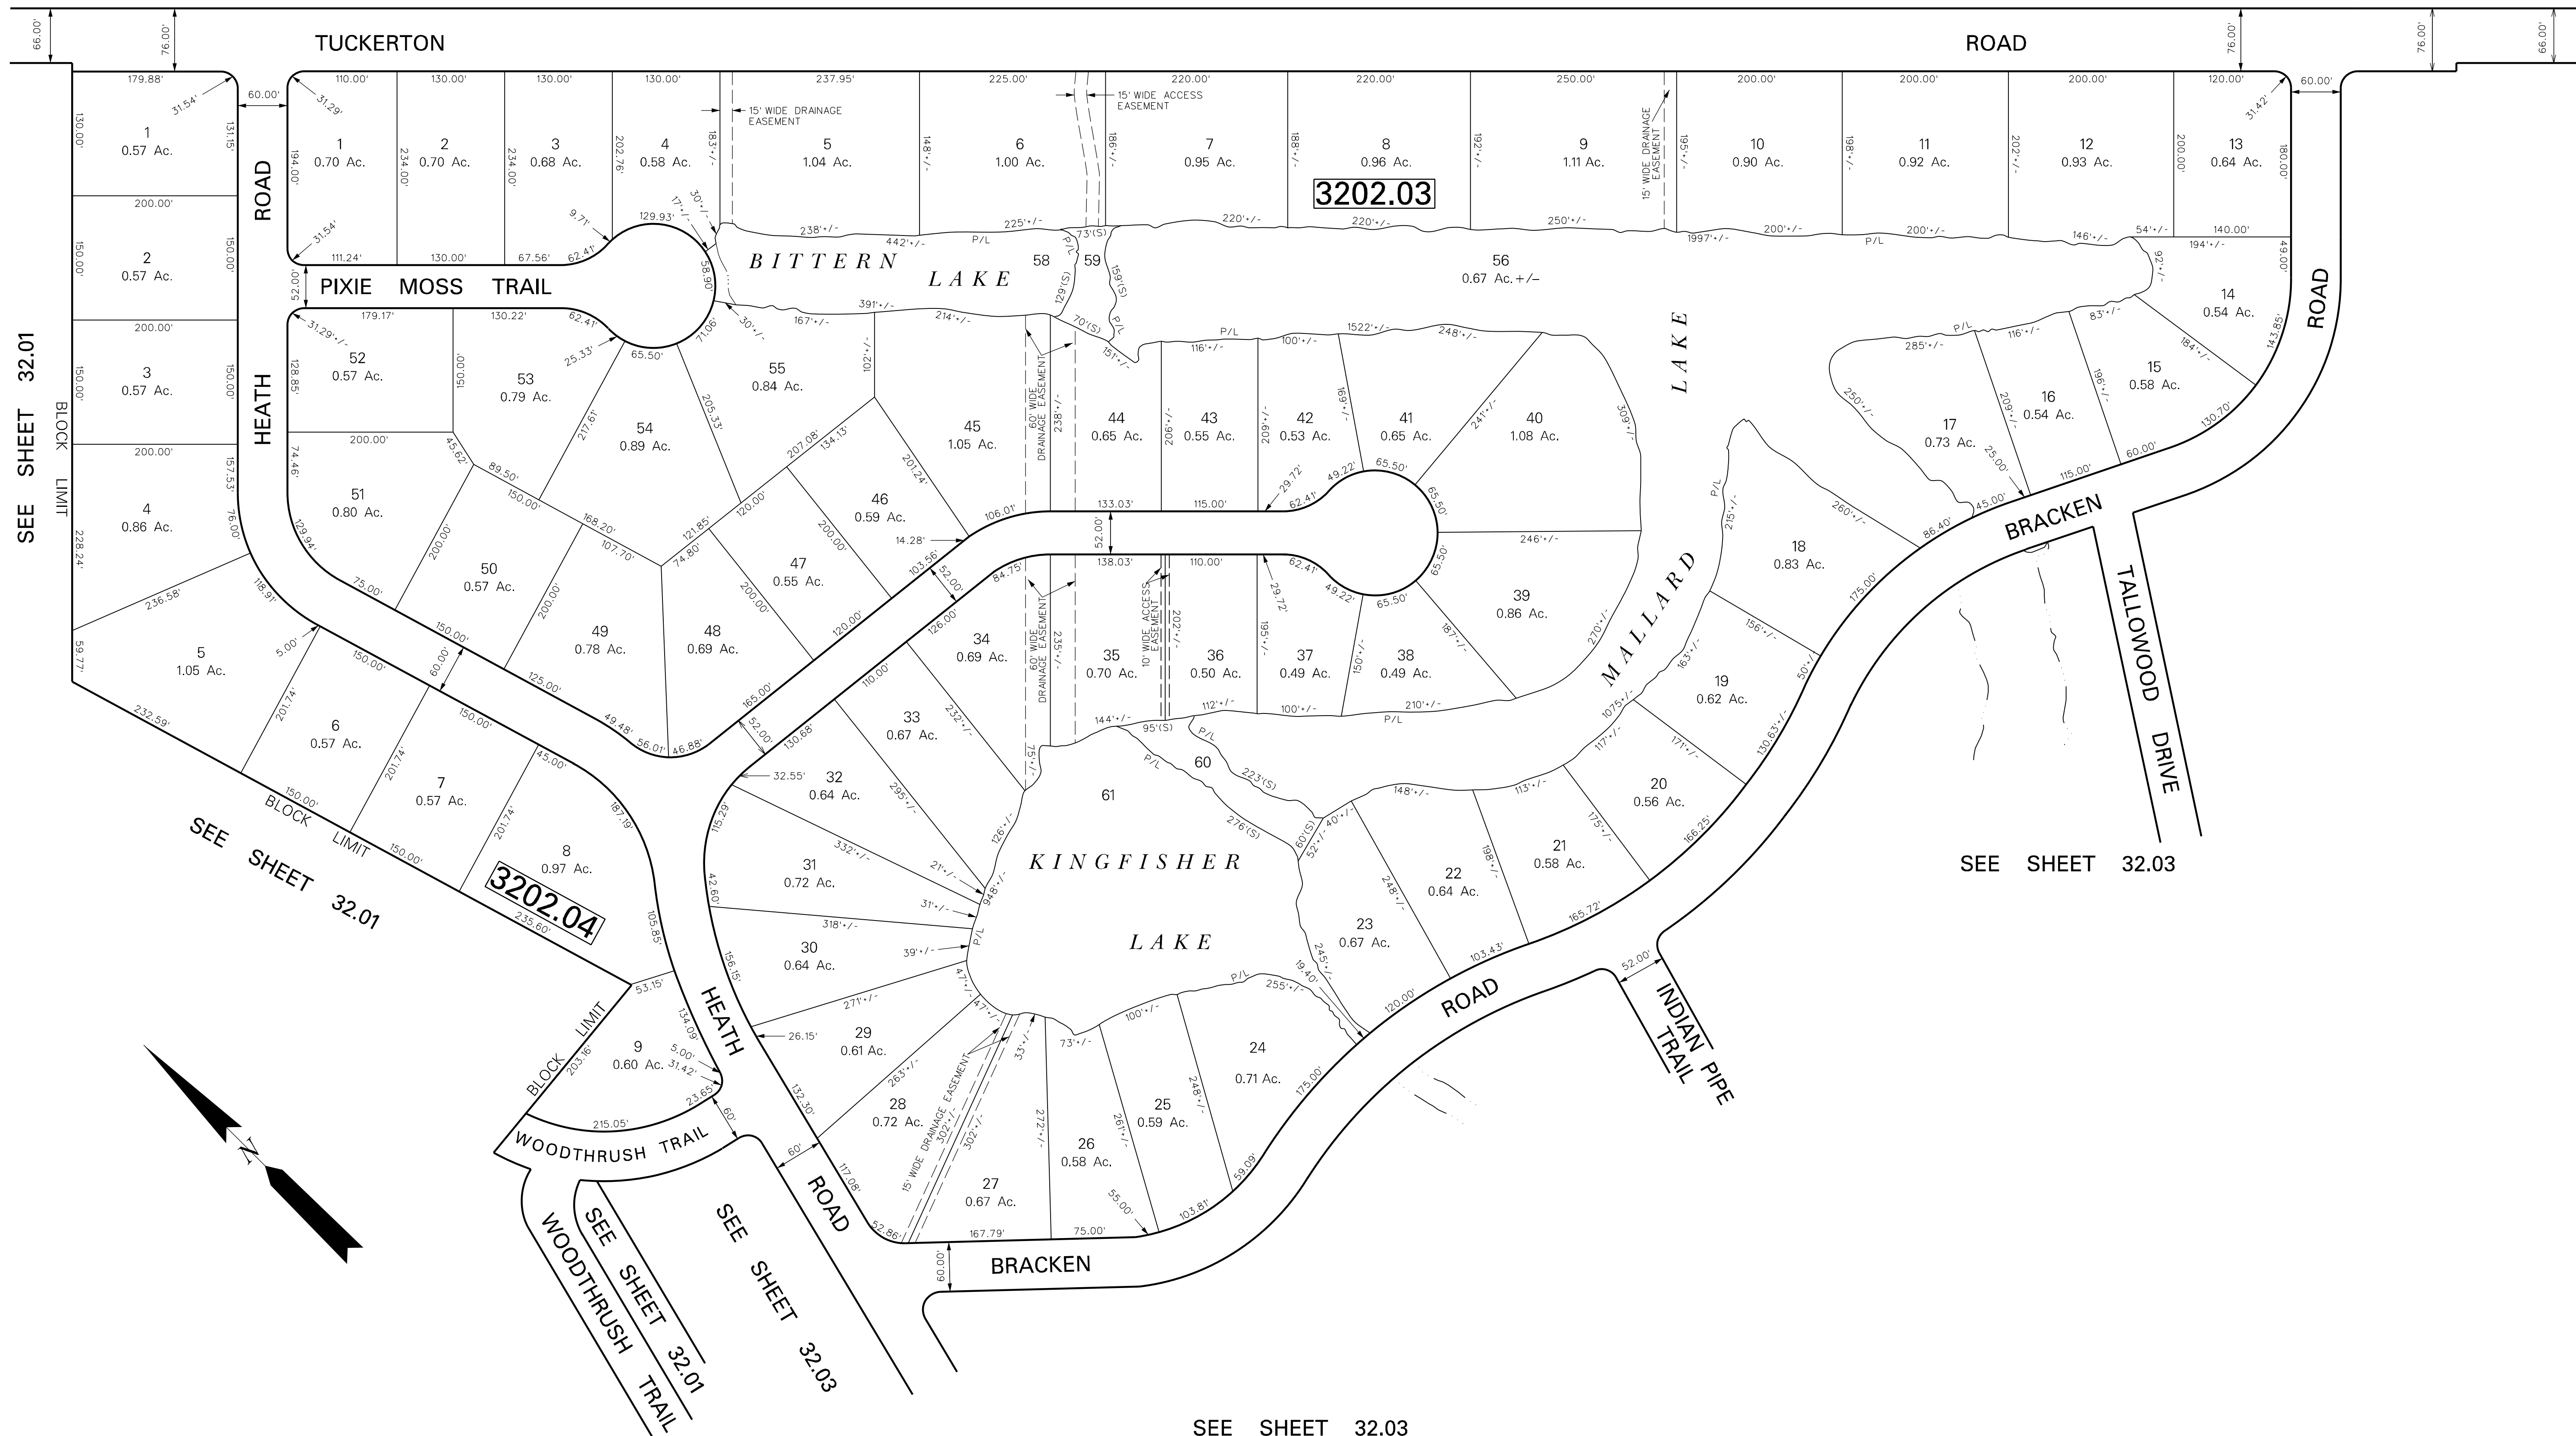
TUCKERTON ROAD

66.00' 76.00' 76.00' 76.00' 66.00'

3202.03

3202.04

1 0.57 Ac.
2 0.57 Ac.
3 0.57 Ac.
4 0.86 Ac.
5 1.05 Ac.
6 0.57 Ac.
7 0.57 Ac.
8 0.97 Ac.
9 0.60 Ac.

1 0.70 Ac.
2 0.70 Ac.
3 0.68 Ac.
4 0.58 Ac.
5 1.04 Ac.
6 1.00 Ac.
7 0.95 Ac.
8 0.96 Ac.
9 1.11 Ac.
10 0.90 Ac.
11 0.92 Ac.
12 0.93 Ac.
13 0.64 Ac.
14 0.54 Ac.
15 0.58 Ac.
16 0.54 Ac.
17 0.73 Ac.
18 0.83 Ac.
19 0.62 Ac.
20 0.56 Ac.
21 0.58 Ac.
22 0.64 Ac.
23 0.67 Ac.
24 0.71 Ac.
25 0.59 Ac.
26 0.58 Ac.
27 0.67 Ac.
28 0.72 Ac.
29 0.61 Ac.
30 0.64 Ac.
31 0.72 Ac.
32 0.64 Ac.
33 0.67 Ac.
34 0.69 Ac.
35 0.70 Ac.
36 0.50 Ac.
37 0.49 Ac.
38 0.49 Ac.
39 0.86 Ac.
40 1.08 Ac.
41 0.65 Ac.
42 0.53 Ac.
43 0.55 Ac.
44 0.65 Ac.
45 1.05 Ac.
46 0.59 Ac.
47 0.55 Ac.
48 0.69 Ac.
49 0.78 Ac.
50 0.57 Ac.
51 0.80 Ac.
52 0.57 Ac.
53 0.79 Ac.
54 0.89 Ac.
55 0.84 Ac.
56 0.67 Ac.+/-
58
59
60
61

15' WIDE DRAINAGE EASEMENT
15' WIDE ACCESS EASEMENT
15' WIDE DRAINAGE EASEMENT
60' WIDE DRAINAGE EASEMENT
60' WIDE DRAINAGE EASEMENT
10' WIDE ACCESS EASEMENT
15' WIDE DRAINAGE EASEMENT

HEATH ROAD
PIXIE MOSS TRAIL
BITTERN LAKE
MALLARD LAKE
KINGFISHER LAKE
BRACKEN ROAD
ROAD
TALLOWOOD DRIVE
INDIAN PIPE TRAIL
WOODTHRUSH TRAIL
HEATH ROAD
BRACKEN

SEE SHEET 32.01
BLOCK LIMIT
SEE SHEET 32.01
BLOCK LIMIT
BLOCK LIMIT
SEE SHEET 32.03
SEE SHEET 32.01
WOODTHRUSH TRAIL
SEE SHEET 32.03
SEE SHEET 32.03

N